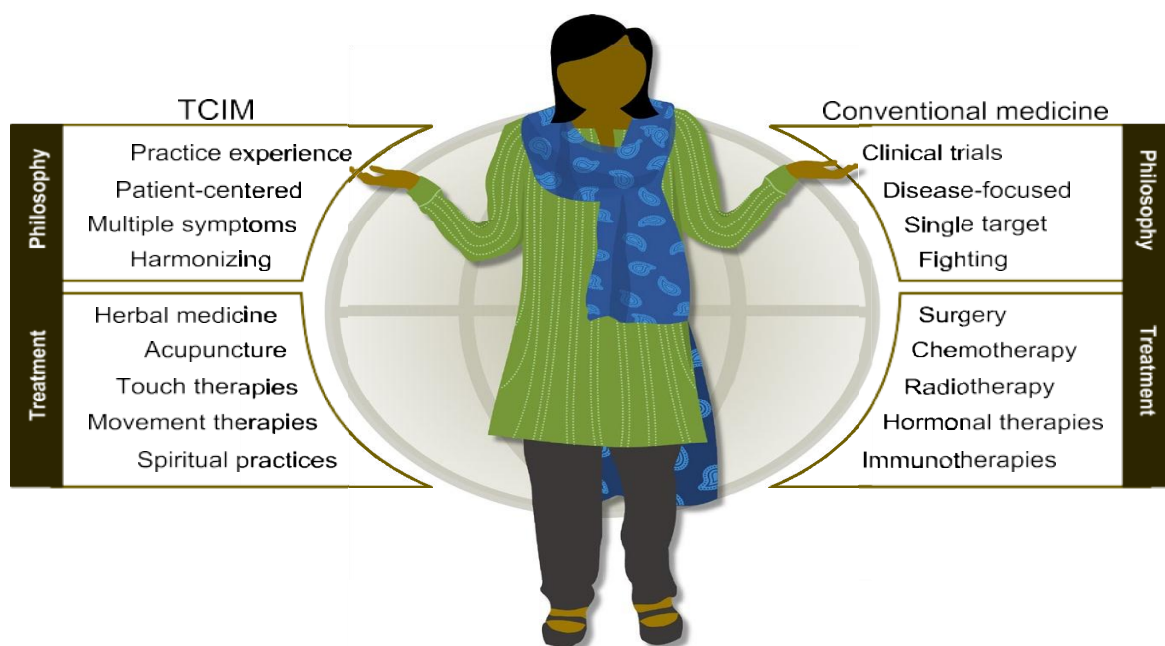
TCIM

Philosophy

Practice experience
Patient-centered
Multiple symptoms
Harmonizing

Treatment

Herbal medicine
Acupuncture
Touch therapies
Movement therapies
Spiritual practices

Conventional medicine

Philosophy

Clinical trials
Disease-focused
Single target
Fighting

Treatment

Surgery
Chemotherapy
Radiotherapy
Hormonal therapies
Immunotherapies